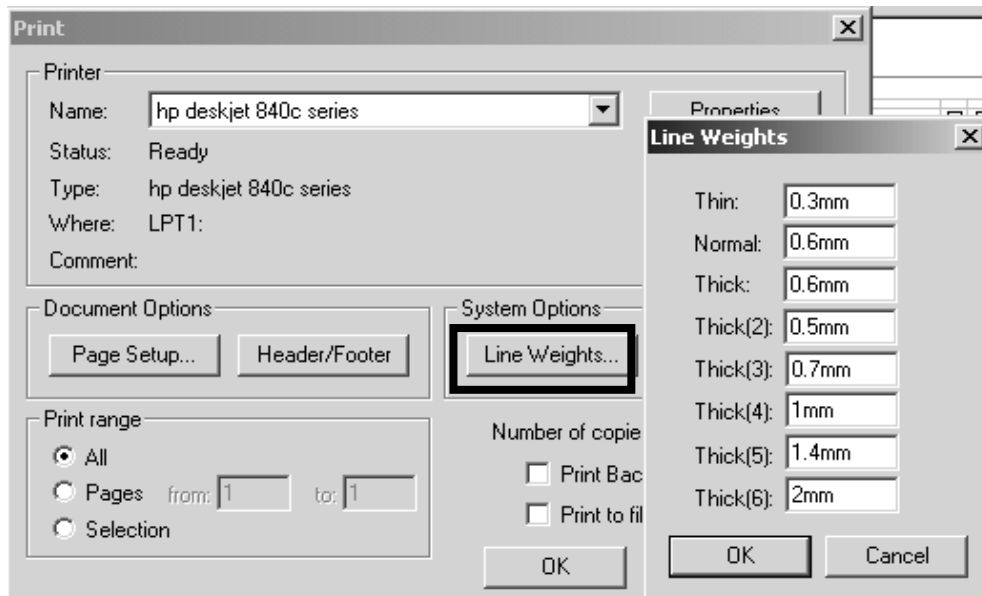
Print

Printer

Name: hp deskjet 840c series

Properties

Status: Ready

Type: hp deskjet 840c series

Where: LPT1:

Comment:

Document Options

Page Setup...

Header/Footer

System Options

Line Weights...

Print range

All

Pages from: 1 to: 1

Selection

Number of copie

Print Bac

Print to fil

OK

Line Weights

| Thin: | 0.3mm |
|---|---|
| Normal: | 0.6mm |
| Thick: | 0.6mm |
| Thick(2): | 0.5mm |
| Thick(3): | 0.7mm |
| Thick(4): | 1mm |
| Thick(5): | 1.4mm |
| Thick(6): | 2mm |

OK

Cancel